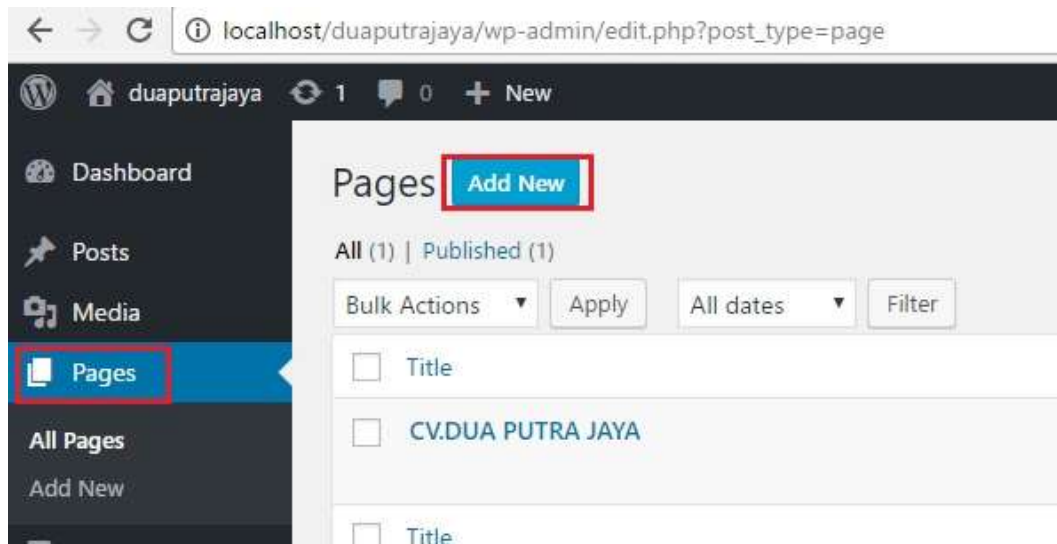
localhost/duaputrajaya/wp-admin/edit.php?post_type=page

duaputrajaya 1 0 New

Dashboard
Posts
Media
Pages
All Pages
Add New

Pages Add New

All (1) | Published (1)

Bulk Actions Apply All dates Filter

Title

CV.DUA PUTRA JAYA

Title